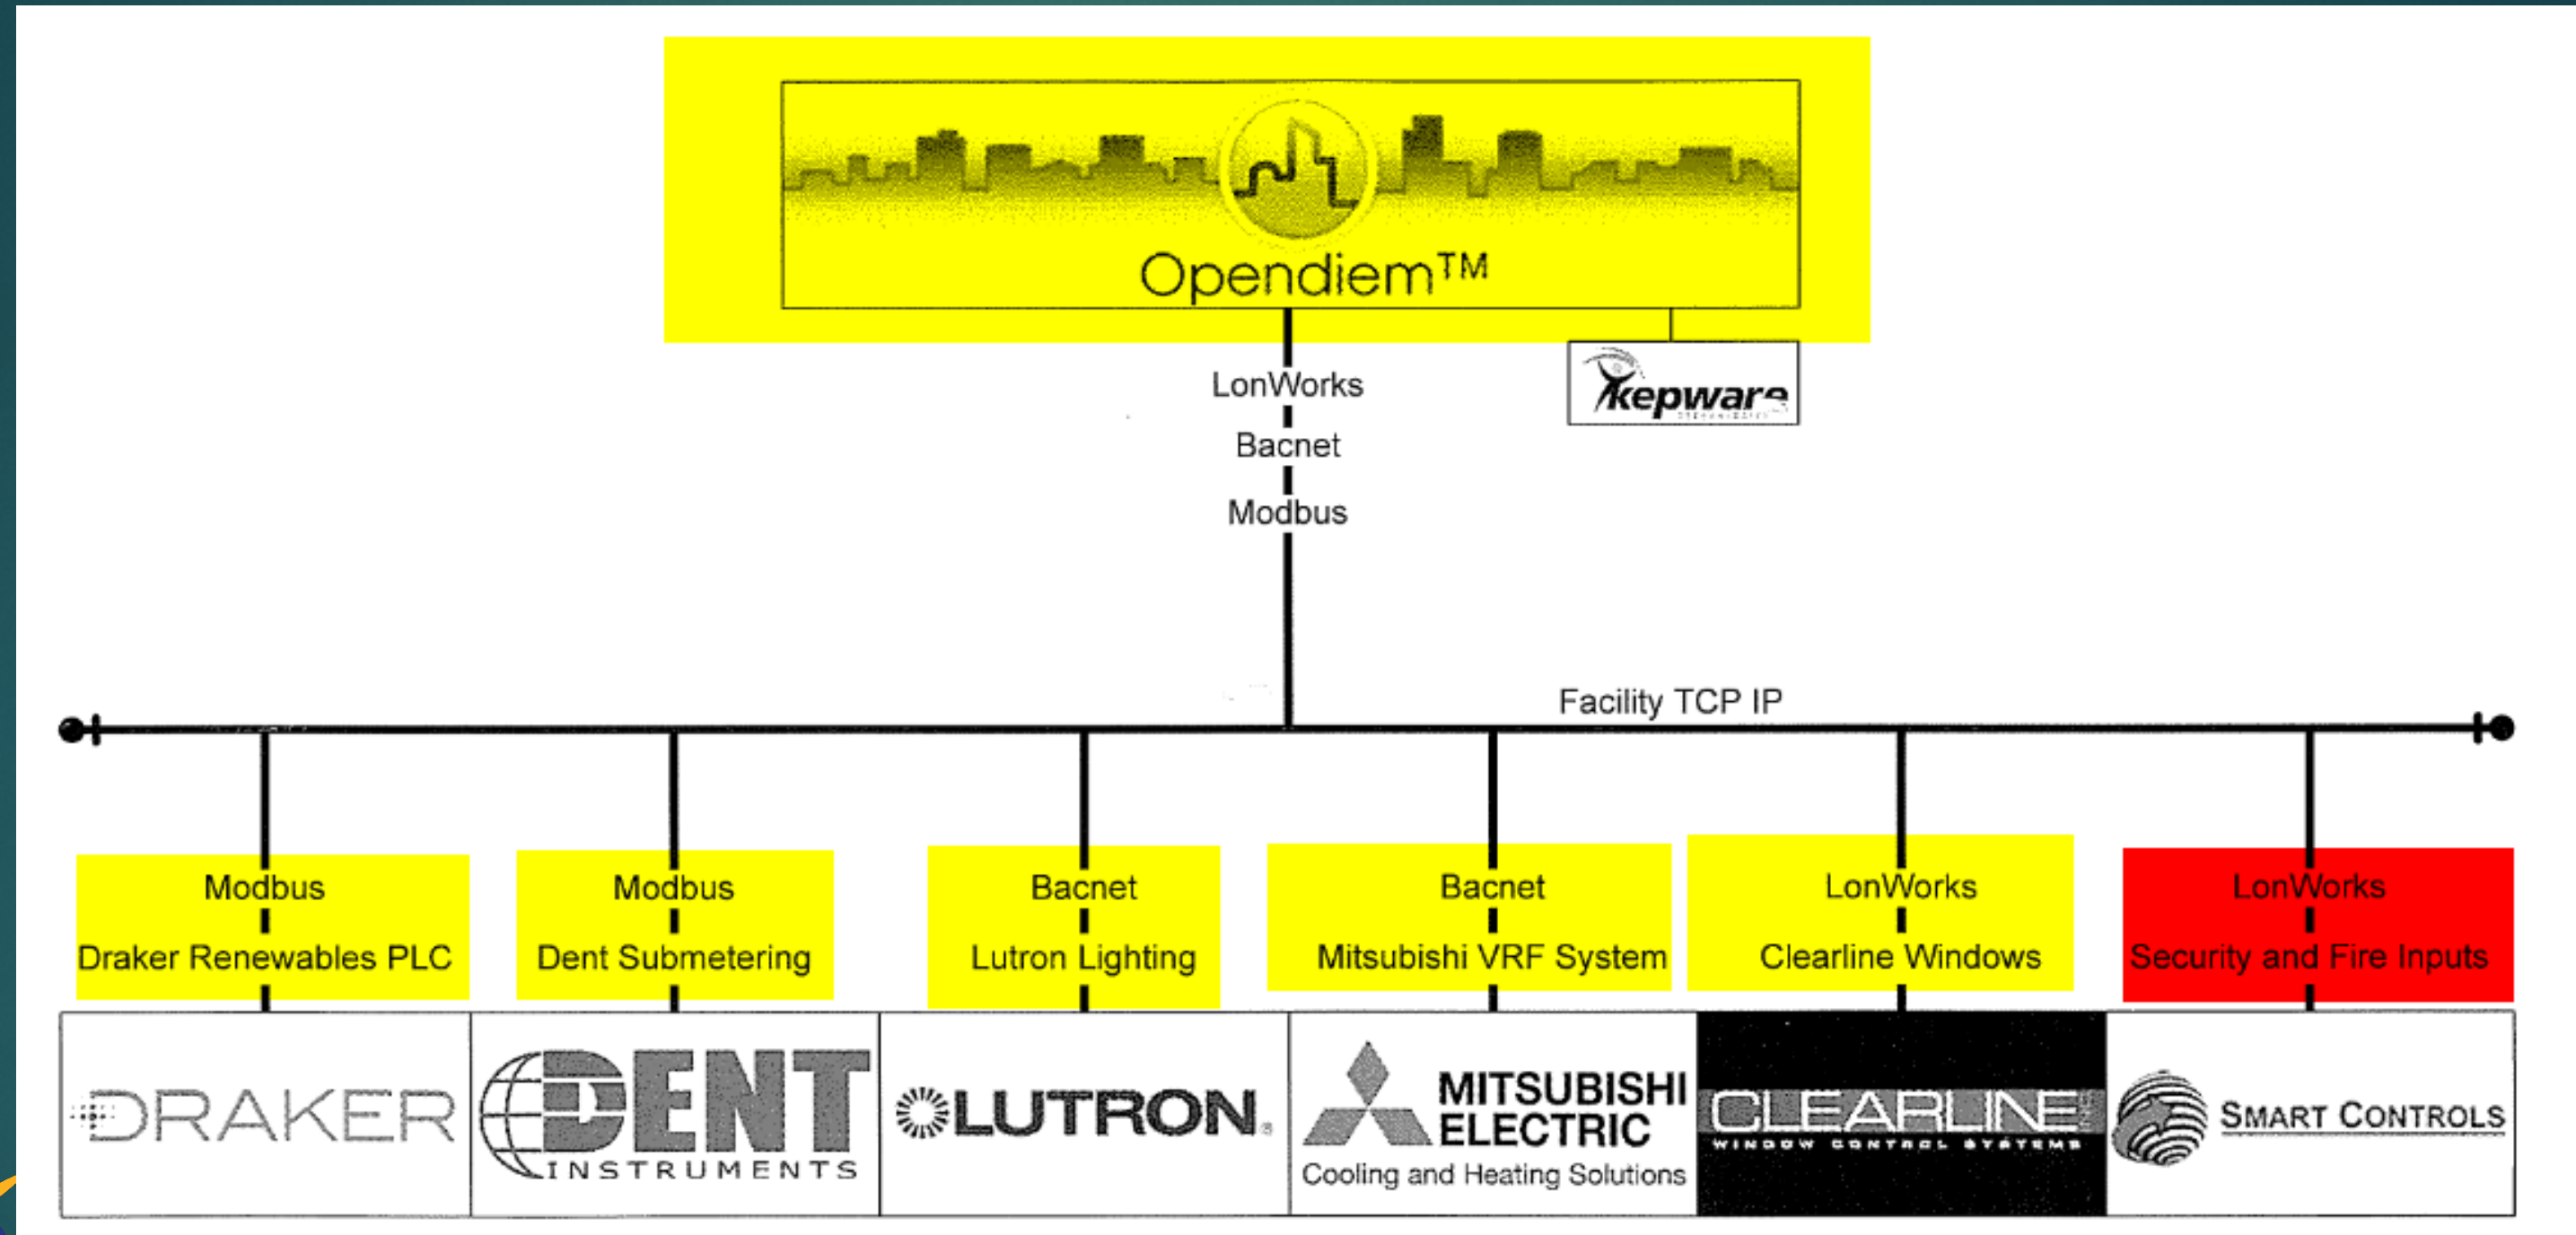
Opendiem™

LonWorks
Bacnet
Modbus

Kepware

Facility TCP IP

Modbus
Draker Renewables PLC

Modbus
Dent Submetering

Bacnet
Lutron Lighting

Bacnet
Mitsubishi VRF System

LonWorks
Clearline Windows

LonWorks
Security and Fire Inputs

DRAKER

DENT INSTRUMENTS

LUTRON

MITSUBISHI ELECTRIC
Cooling and Heating Solutions

CLEARLINE
WINDOW CONTROL SYSTEMS

SMART CONTROLS